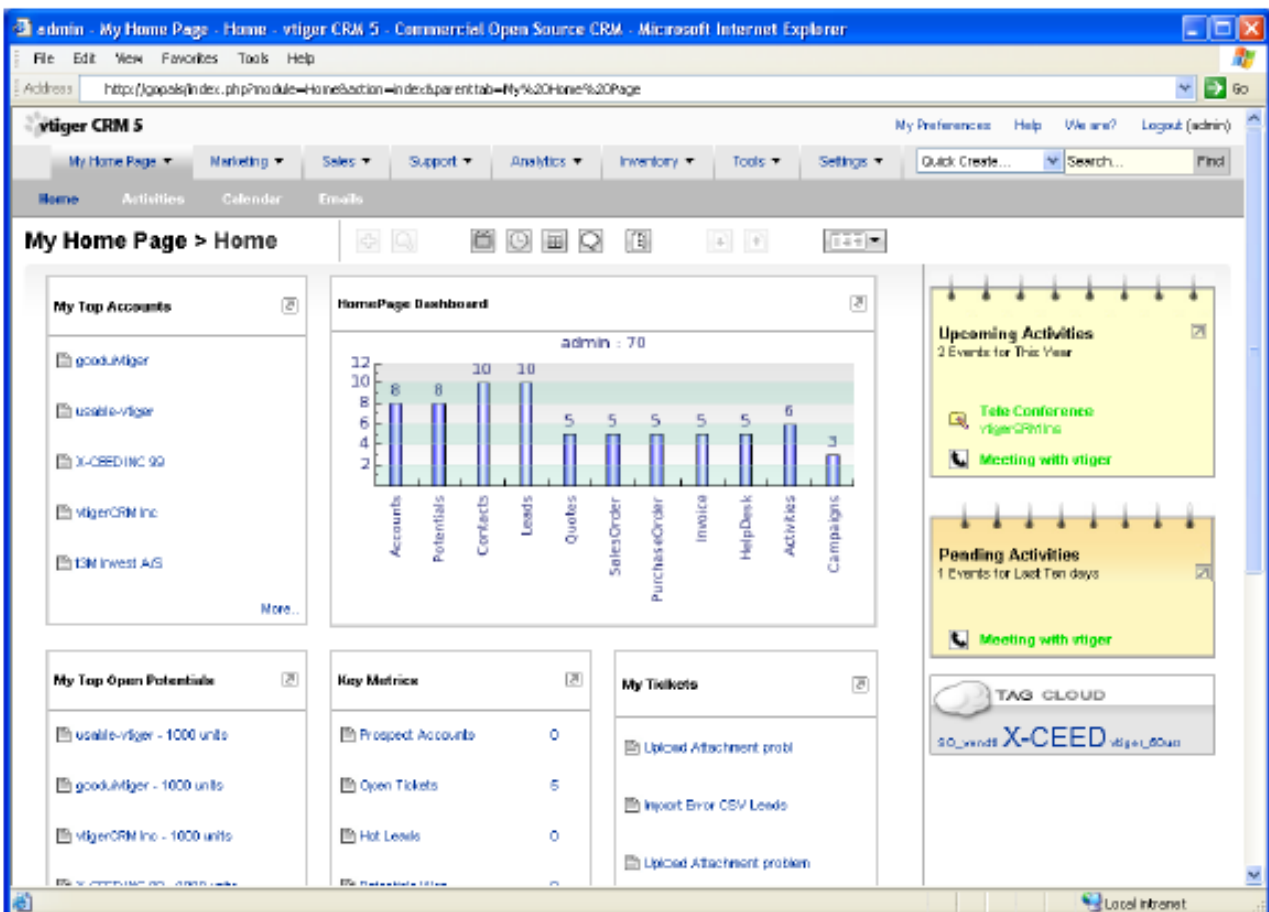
admin - My Home Page - Home - vtiger CRM 5 - Commercial Open Source CRM - Microsoft Internet Explorer

File Edit View Favorites Tools Help

Address http://gopals/index.php?module=Home&action=index&parenttab=My%20Home%20Page Go

vtiger CRM 5

My Preferences Help We are? Logout (admin)

My Home Page ▾ Marketing ▾ Sales ▾ Support ▾ Analytics ▾ Inventory ▾ Tools ▾ Settings ▾ Quick Create... Search... Find

Home Activities Calendar Emails

My Home Page > Home

My Top Accounts

gooduivtiger

usable-vtiger

X-CEED INC 99

vtigerCRM Inc

t3M Invest A/S

More...

HomePage Dashboard

admin : 70

| Accounts | Potentials | Contacts | Leads | Quotes | SalesOrder | PurchaseOrder | Invoice | HelpDesk | Activities | Campaigns |
|---|---|---|---|---|---|---|---|---|---|---|
| 8 | 8 | 10 | 10 | 5 | 5 | 5 | 5 | 5 | 6 | 3 |

12 10 8 6 4 2

Upcoming Activities
2 Events for This Year

Tele Conference
vtigerCRM Inc

Meeting with vtiger

Pending Activities
1 Events for Last Ten days

Meeting with vtiger

TAG CLOUD

SO_vendtl X-CEED vtiger_60ua

My Top Open Potentials

usable-vtiger - 1000 units

gooduivtiger - 1000 units

vtigerCRM Inc - 1000 units

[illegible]

Key Metrics

Prospect Accounts 0

Open Tickets 5

Hot Leads 0

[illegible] 0

My Tickets

Upload Attachment probl

Import Error CSV Leads

Upload Attachment problem

Local intranet